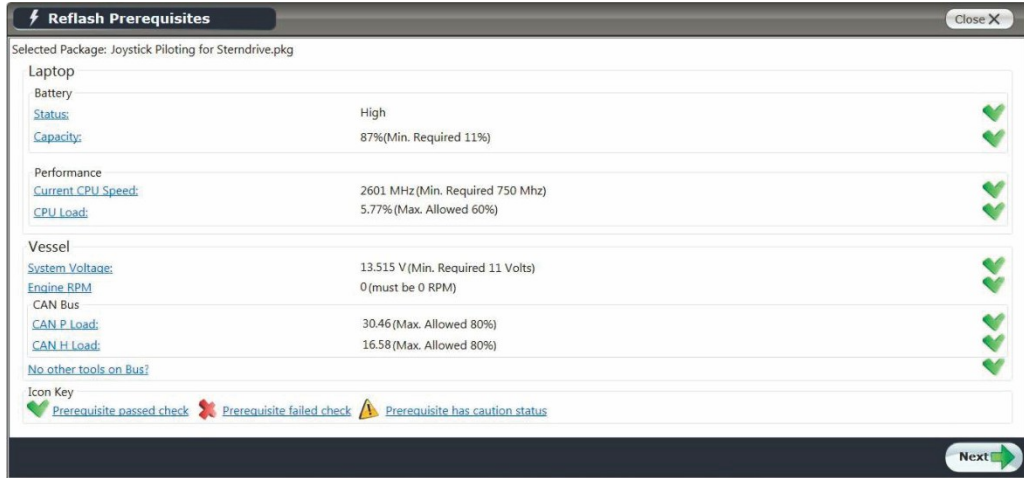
Reflash Prerequisites

Close

Selected Package: Joystick Piloting for Sterndrive.pkg

Laptop

Battery

Status: High

Capacity: 87%(Min. Required 11%)

Performance

Current CPU Speed: 2601 MHz (Min. Required 750 Mhz)

CPU Load: 5.77% (Max. Allowed 60%)

Vessel

System Voltage: 13.515 V (Min. Required 11 Volts)

Engine RPM 0 (must be 0 RPM)

CAN Bus

CAN P Load: 30.46 (Max. Allowed 80%)

CAN H Load: 16.58 (Max. Allowed 80%)

No other tools on Bus?

Icon Key

Prerequisite passed check Prerequisite failed check Prerequisite has caution status

Next